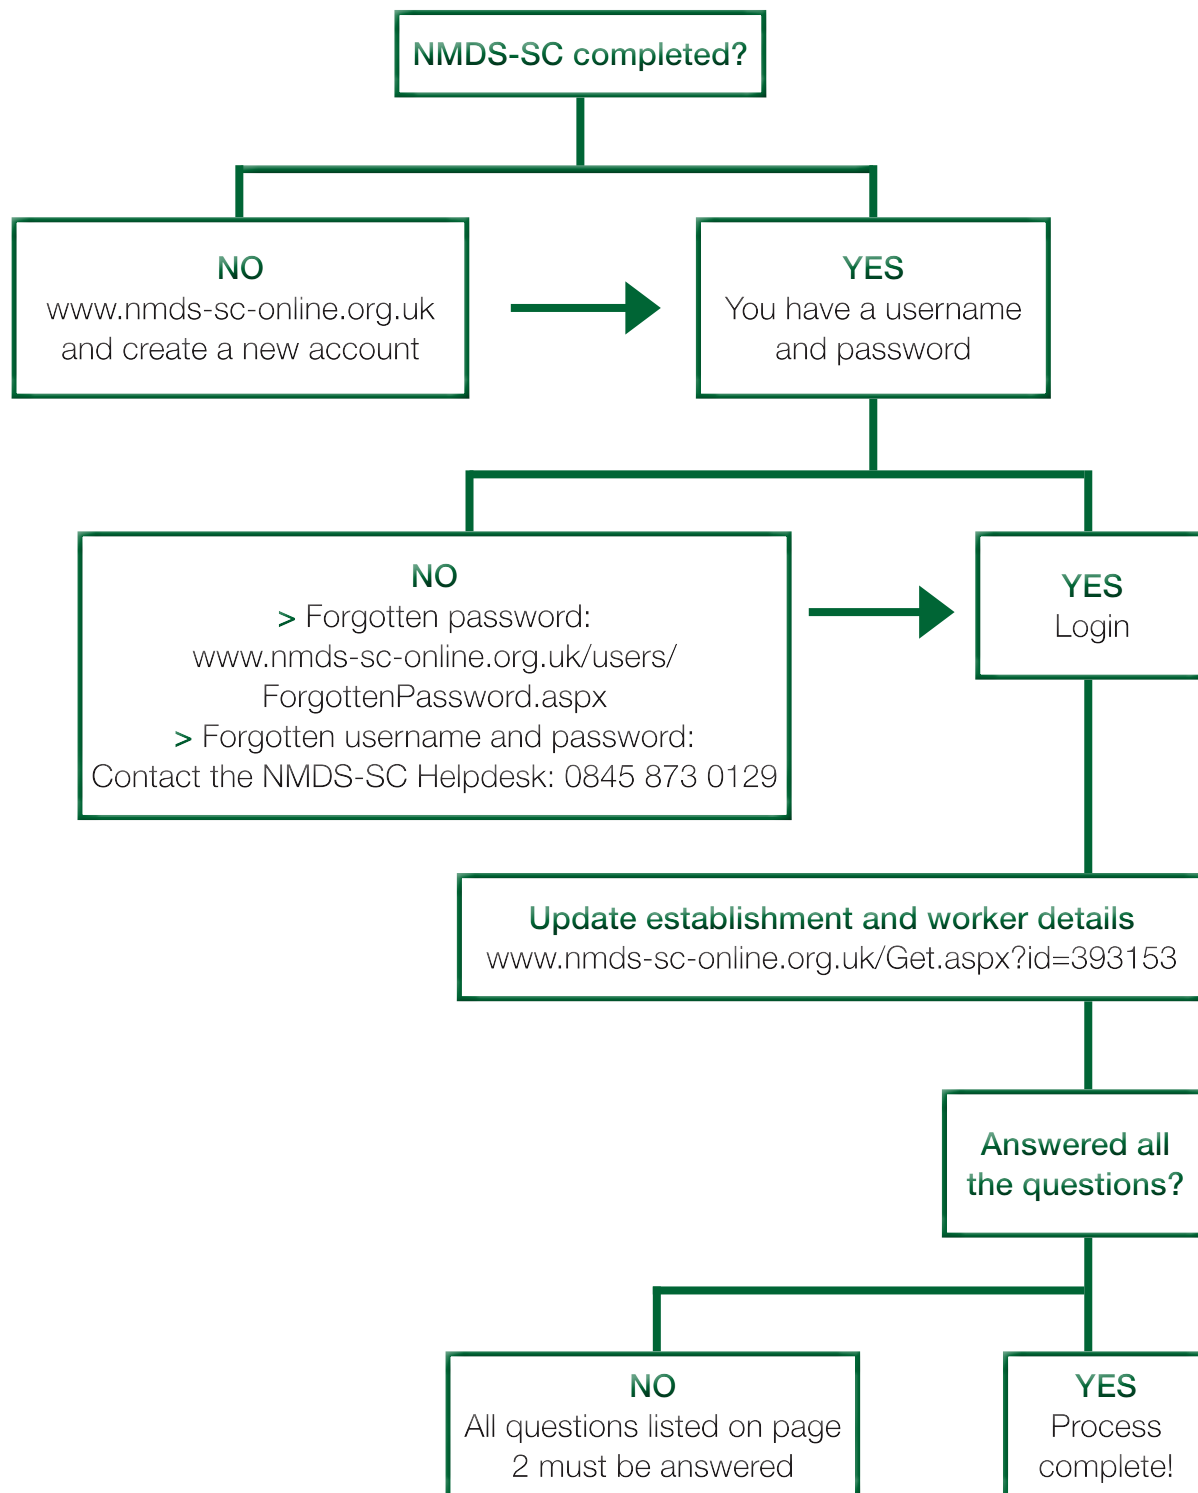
NMDS-SC completed?

NO
www.nmds-sc-online.org.uk and create a new account

YES
You have a username and password

NO
> Forgotten password: www.nmds-sc-online.org.uk/users/ForgottenPassword.aspx
> Forgotten username and password: Contact the NMDS-SC Helpdesk: 0845 873 0129

YES
Login

Update establishment and worker details
www.nmds-sc-online.org.uk/Get.aspx?id=393153

Answered all the questions?

NO
All questions listed on page 2 must be answered

YES
Process complete!